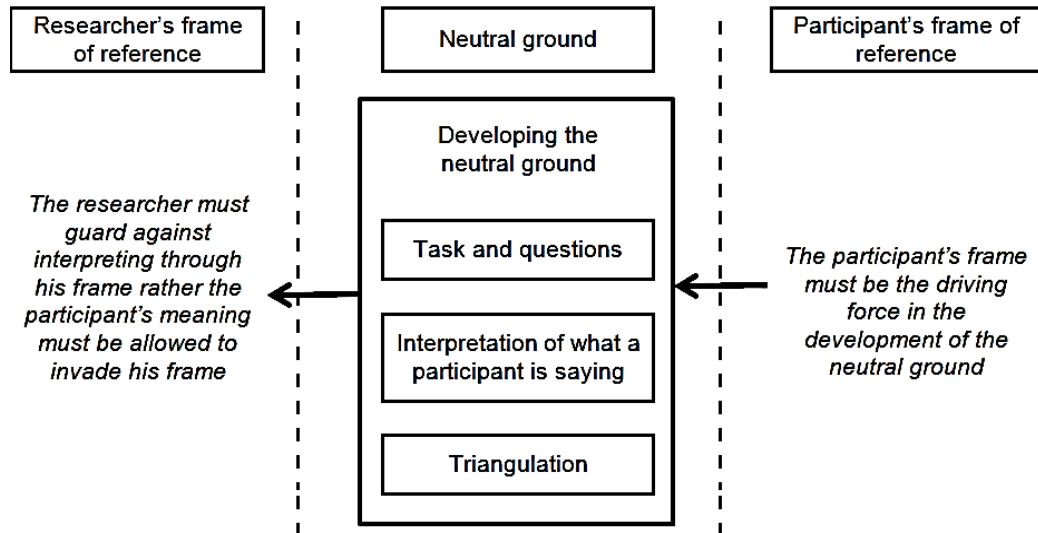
Researcher's frame of reference

Neutral ground

Participant's frame of reference

Developing the neutral ground

Task and questions

Interpretation of what a participant is saying

Triangulation

The researcher must guard against interpreting through his frame rather the participant's meaning must be allowed to invade his frame

The participant's frame must be the driving force in the development of the neutral ground